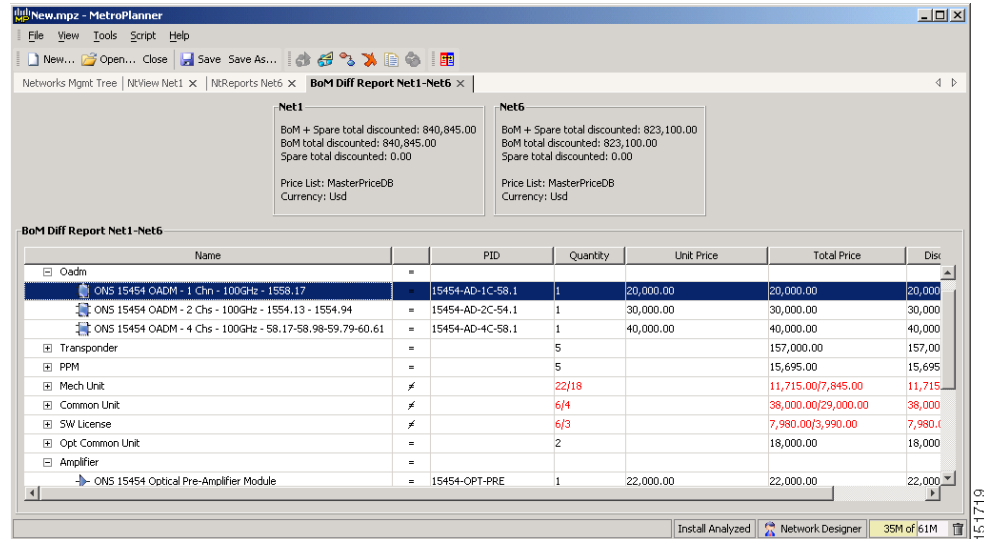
New.mpz - MetroPlanner

File View Tools Script Help

New... Open... Close Save Save As...

Networks Mgmt Tree | NtView Net1 × | NtReports Net6 × | BoM Diff Report Net1-Net6 ×

Net1
BoM + Spare total discounted: 840,845.00
BoM total discounted: 840,845.00
Spare total discounted: 0.00

Price List: MasterPriceDB
Currency: Usd

Net6
BoM + Spare total discounted: 823,100.00
BoM total discounted: 823,100.00
Spare total discounted: 0.00

Price List: MasterPriceDB
Currency: Usd

BoM Diff Report Net1-Net6

| Name | | PID | Quantity | Unit Price | Total Price | Disc |
|---|---|---|---|---|---|---|
| ⊟ Oadm | = | | | | | |
| ONS 15454 OADM - 1 Chn - 100GHz - 1558.17 | = | 15454-AD-1C-58.1 | 1 | 20,000.00 | 20,000.00 | 20,000 |
| ONS 15454 OADM - 2 Chs - 100GHz - 1554.13 - 1554.94 | = | 15454-AD-2C-54.1 | 1 | 30,000.00 | 30,000.00 | 30,000 |
| ONS 15454 OADM - 4 Chs - 100GHz - 58.17-58.98-59.79-60.61 | = | 15454-AD-4C-58.1 | 1 | 40,000.00 | 40,000.00 | 40,000 |
| ⊞ Transponder | = | | 5 | | 157,000.00 | 157,00 |
| ⊞ PPM | = | | 5 | | 15,695.00 | 15,695 |
| ⊞ Mech Unit | ≠ | | 22/18 | | 11,715.00/7,845.00 | 11,715 |
| ⊞ Common Unit | ≠ | | 6/4 | | 38,000.00/29,000.00 | 38,000 |
| ⊞ SW License | ≠ | | 6/3 | | 7,980.00/3,990.00 | 7,980.( |
| ⊞ Opt Common Unit | = | | 2 | | 18,000.00 | 18,000 |
| ⊟ Amplifier | = | | | | | |
| ONS 15454 Optical Pre-Amplifier Module | = | 15454-OPT-PRE | 1 | 22,000.00 | 22,000.00 | 22,000 |

Install Analyzed | Network Designer | 35M of 61M

151719